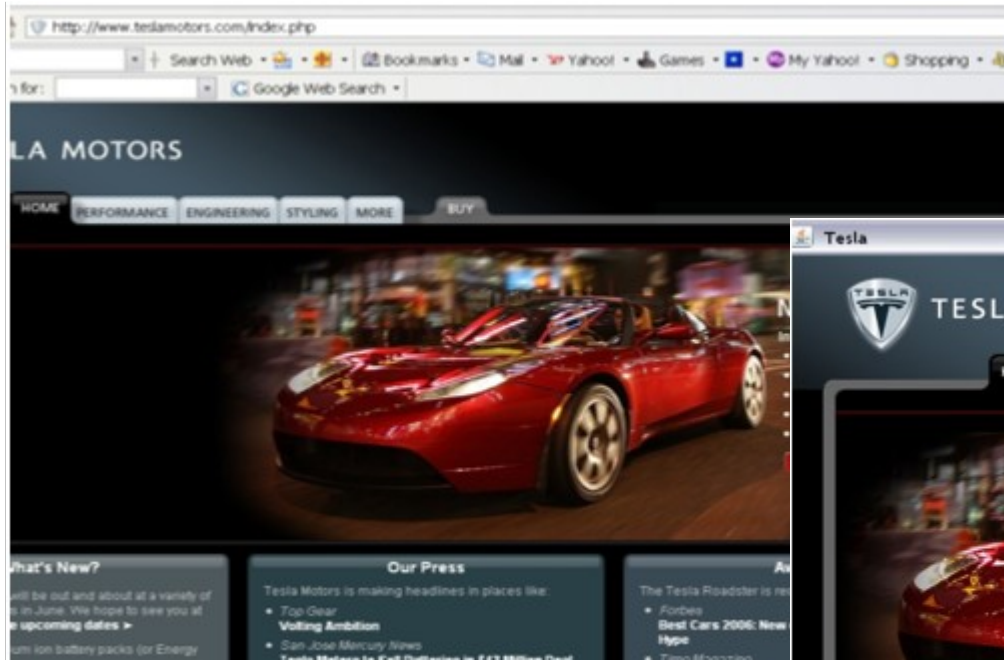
http://www.teslamotors.com/index.php

Search Web · Bookmarks · Mail · Yahoo! · Games · My Yahoo! · Shopping

h for: Google Web Search

LA MOTORS

HOME PERFORMANCE ENGINEERING STYLING MORE BUY

Tesla

TESLA

TESL

hat's New?

will be out and about at a variety of s in June. We hope to see you at

e upcoming dates >

um ion battery packs (or Energy

Our Press

Tesla Motors is making headlines in places like:

• Top Gear
Volting Ambition

• San Jose Mercury News
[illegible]

A

The Tesla Roadster is re

• Forbes
Best Cars 2006: New Hype

• Time Magazine